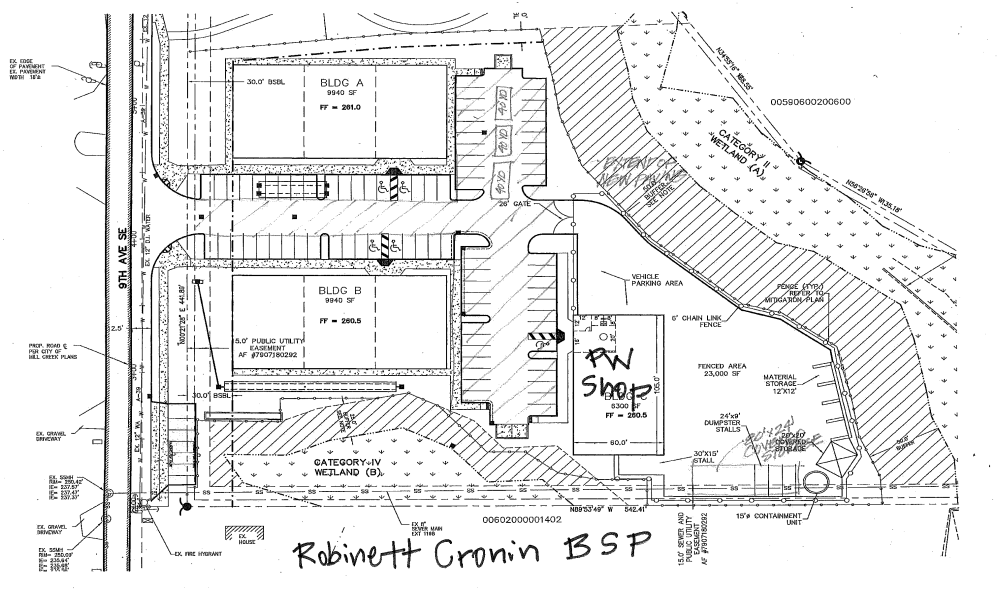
EX. EDGE OF PAVEMENT EX. PAVEMENT WIDTH 16'±

30.0' BSBL

BLDG A
9940 SF
FF = 261.0

10'X20'
10'X20'
10'X20'
10'X20'
10'X20'

00590600200600

CATEGORY II WETLAND (A)

EXTENT OF NEW FILL

20' GATE

9TH AVE SE

EX. 12" DI WATER

BLDG B
9940 SF
FF = 260.5

VEHICLE PARKING AREA

6' CHAIN LINK FENCE

FENCE (TYP.) REFER TO MITIGATION PLAN

12.5'

PROP. ROAD ℄ PER CITY OF MILL CREEK PLANS

5.0' PUBLIC UTILITY EASEMENT AF #7907180292

PW Shop

FENCED AREA
23,000 SF

MATERIAL STORAGE 12'X12'

30.0' BSBL

BLDG C
6300 SF
FF = 260.5

105.0'

60.0'

24'x9' DUMPSTER STALLS

20'X20' COVERED STORAGE

EX. GRAVEL DRIVEWAY

CATEGORY IV WETLAND (B)

30'X15' STALL

EX. SSMH

EX. GRAVEL DRIVEWAY

EX. SSMH

EX. FIRE HYDRANT

EX. HOUSE

EX. 8" SEWER MAIN

00602000001402

N89°53'49" W 542.41'

15.0' SEWER AND PUBLIC UTILITY EASEMENT AF #7907180292

15'ø CONTAINMENT UNIT

Robinett Cronin BSP